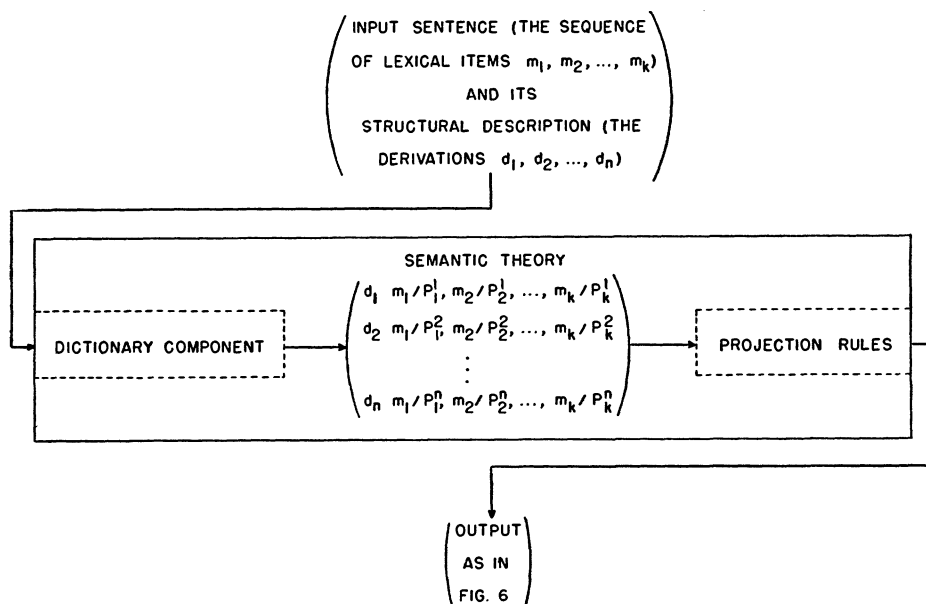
INPUT SENTENCE (THE SEQUENCE OF LEXICAL ITEMS $m_1, m_2, \ldots, m_k$) AND ITS STRUCTURAL DESCRIPTION (THE DERIVATIONS $d_1, d_2, \ldots, d_n$)

SEMANTIC THEORY

DICTIONARY COMPONENT

$d_1$ $m_1/P_1^1, m_2/P_2^1, \ldots, m_k/P_k^1$
$d_2$ $m_1/P_1^2, m_2/P_2^2, \ldots, m_k/P_k^2$
$\vdots$
$d_n$ $m_1/P_1^n, m_2/P_2^n, \ldots, m_k/P_k^n$

PROJECTION RULES

OUTPUT AS IN FIG. 6